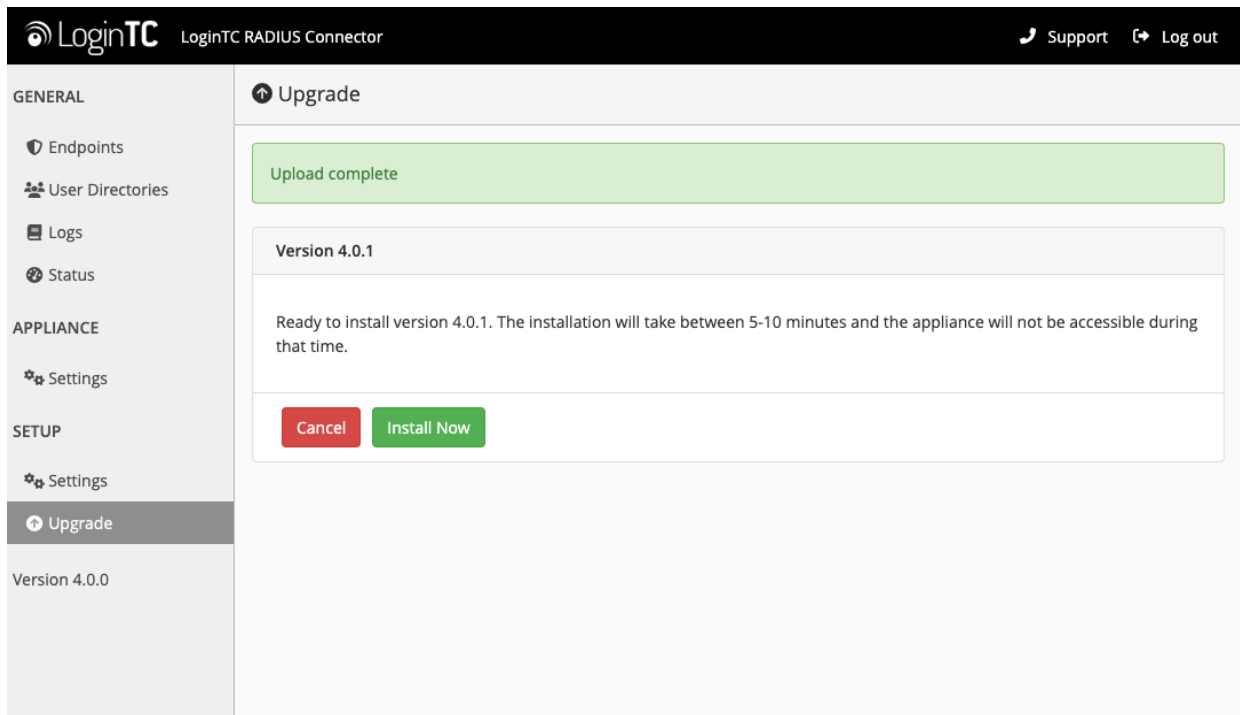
LoginTC LoginTC RADIUS Connector

Support Log out

GENERAL

Endpoints

User Directories

Logs

Status

APPLIANCE

Settings

SETUP

Settings

Upgrade

Version 4.0.0

Upgrade

Upload complete

Version 4.0.1

Ready to install version 4.0.1. The installation will take between 5-10 minutes and the appliance will not be accessible during that time.

Cancel Install Now